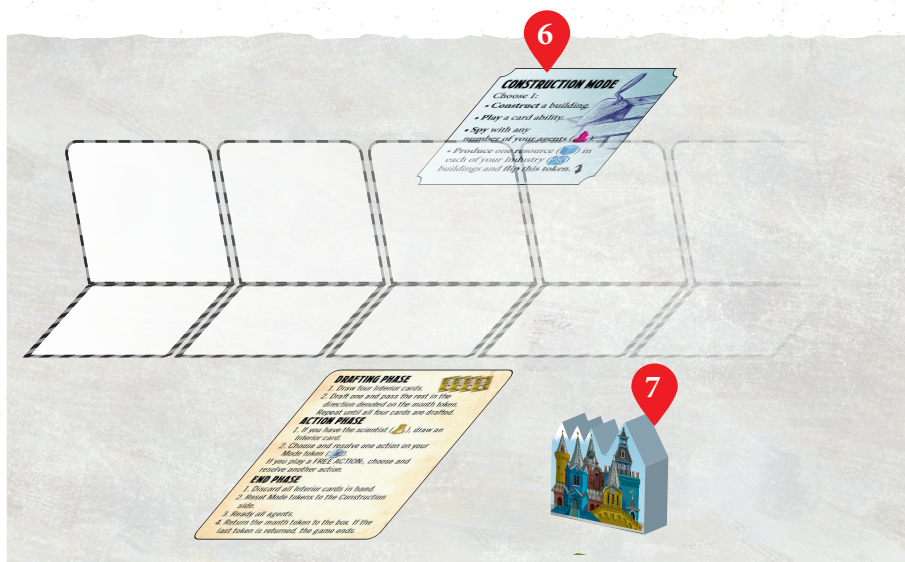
6

CONSTRUCTION MODE

Choose 1:

• Construct a building.

• Play a card ability.

• Spy with any number of your agents.

• Produce one resource ( ) in each of your Industry ( ) buildings and flip this token.

DRAFTING PHASE

1. Draw four Interior cards.

2. Draft one and pass the rest in the direction denoted on the month token. Repeat until all four cards are drafted.

ACTION PHASE

1. If you have the scientist ( ), draw an Interior card.

2. Choose and resolve one action on your Mode token ( ).

If you play a FREE ACTION, choose and resolve another action.

END PHASE

1. Discard all Interior cards in hand.

2. Reset Mode tokens to the Construction side.

3. Ready all agents.

4. Return the month token to the box. If the last token is returned, the game ends.

7